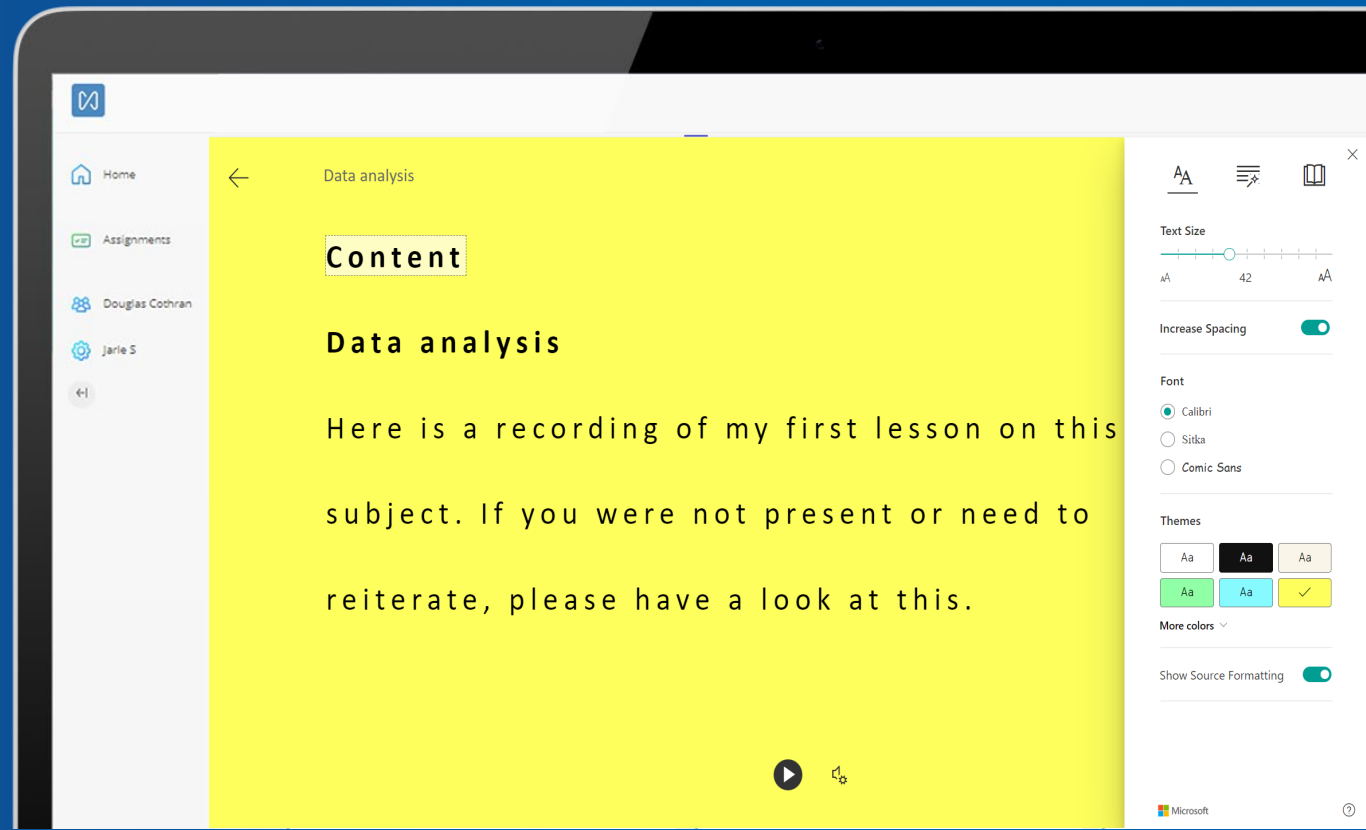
Home

Assignments

Douglas Cothran

Jarle S

Data analysis

Content

Data analysis

Here is a recording of my first lesson on this subject. If you were not present or need to reiterate, please have a look at this.

Text Size

A

42

A

Increase Spacing

Font

Calibri

Sitka

Comic Sans

Themes

Aa

Aa

Aa

Aa

Aa

More colors

Show Source Formatting

Microsoft